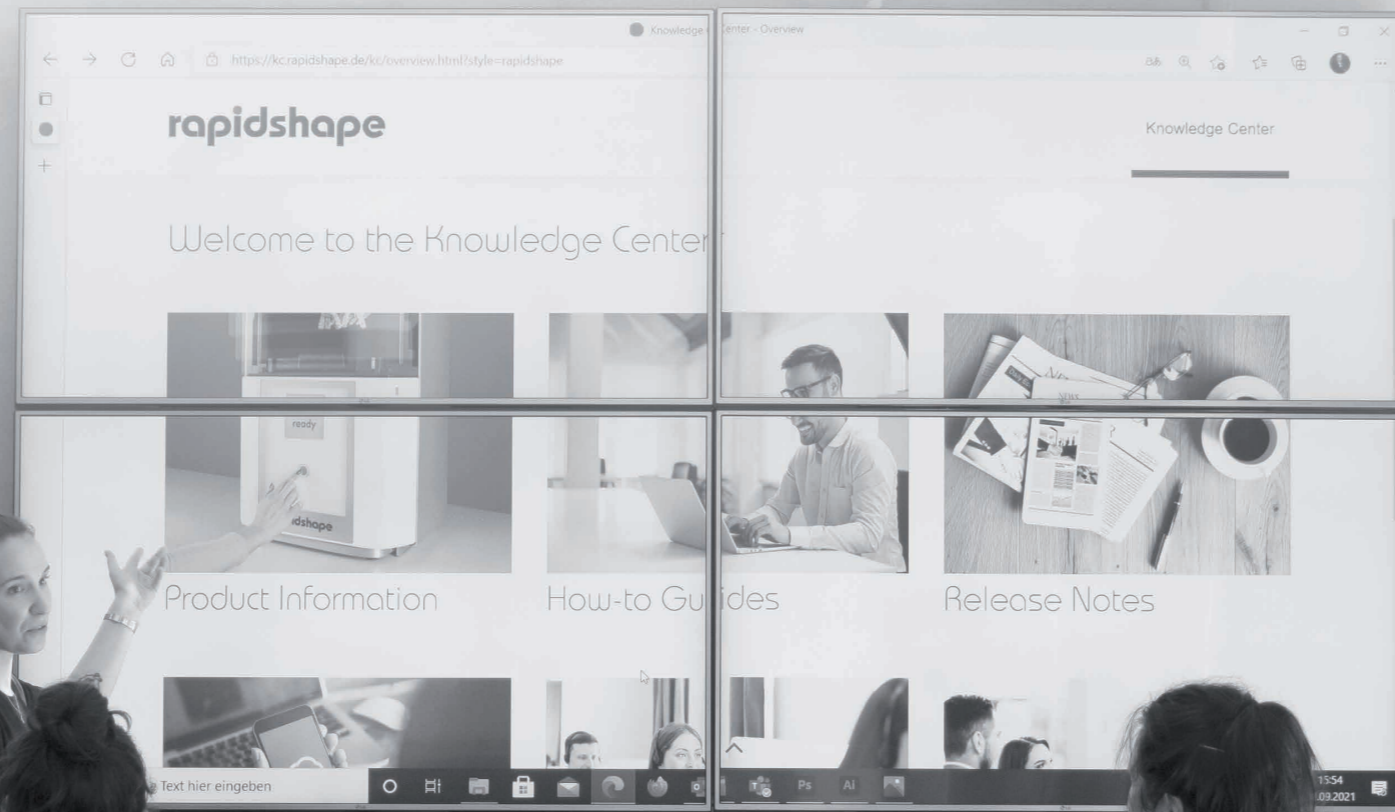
Knowledge Center - Overview

https://kc.rapidshape.de/kc/overview.html?style=rapidshape

rapidshape

Knowledge Center

Welcome to the Knowledge Center

ready

dshape

Product Information

How-to Guides

Release Notes

Text hier eingeben

Ps

Ai

15:54

.09.2021